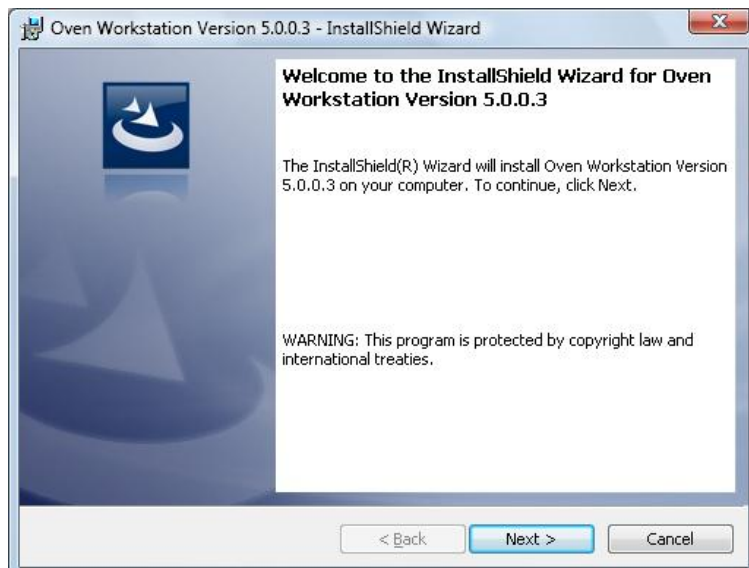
Oven Workstation Version 5.0.0.3 - InstallShield Wizard

Welcome to the InstallShield Wizard for Oven Workstation Version 5.0.0.3

The InstallShield(R) Wizard will install Oven Workstation Version 5.0.0.3 on your computer. To continue, click Next.

WARNING: This program is protected by copyright law and international treaties.

< Back
Next >
Cancel